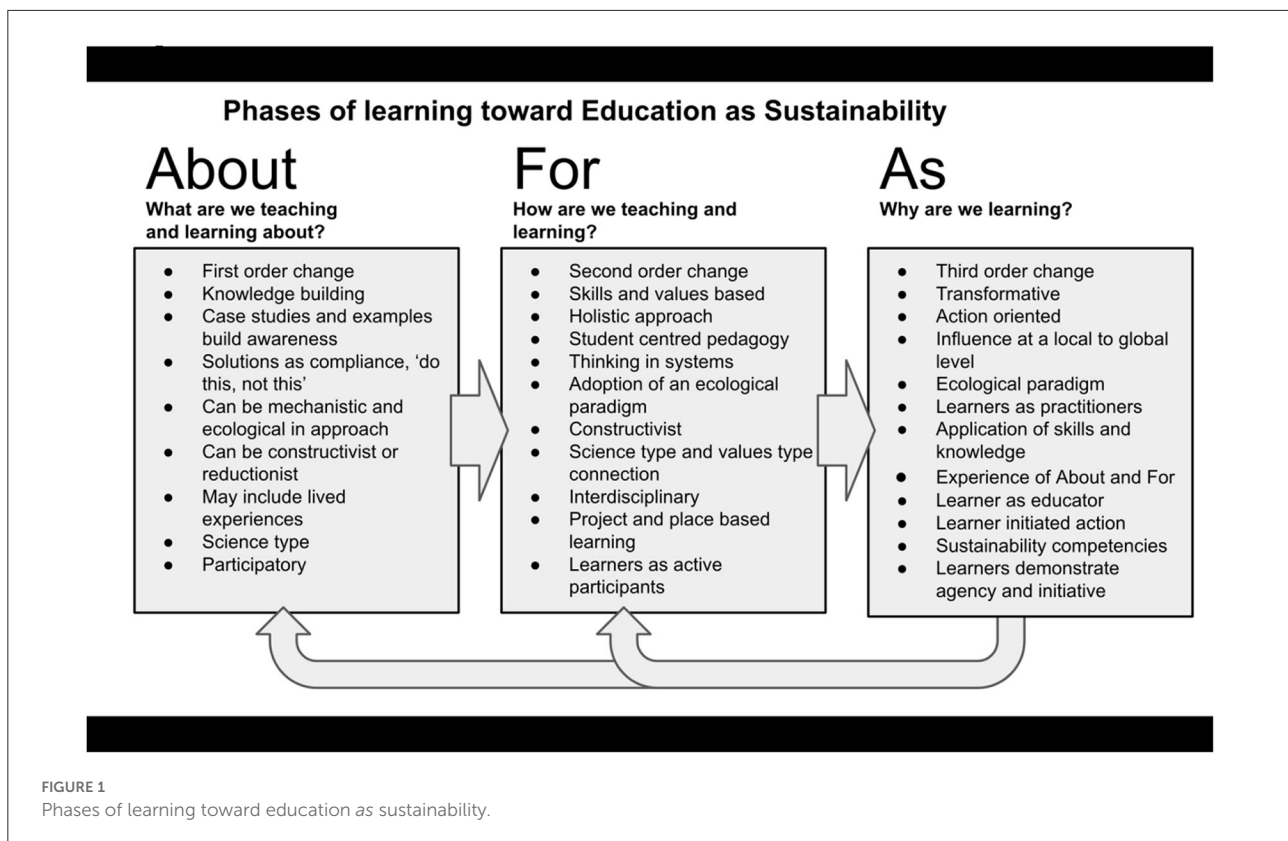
Phases of learning toward Education as Sustainability

About
What are we teaching and learning about?

- First order change
- Knowledge building
- Case studies and examples build awareness
- Solutions as compliance, 'do this, not this'
- Can be mechanistic and ecological in approach
- Can be constructivist or reductionist
- May include lived experiences
- Science type
- Participatory

For
How are we teaching and learning?

- Second order change
- Skills and values based
- Holistic approach
- Student centred pedagogy
- Thinking in systems
- Adoption of an ecological paradigm
- Constructivist
- Science type and values type connection
- Interdisciplinary
- Project and place based learning
- Learners as active participants

As
Why are we learning?

- Third order change
- Transformative
- Action oriented
- Influence at a local to global level
- Ecological paradigm
- Learners as practitioners
- Application of skills and knowledge
- Experience of About and For
- Learner as educator
- Learner initiated action
- Sustainability competencies
- Learners demonstrate agency and initiative

FIGURE 1
Phases of learning toward education as sustainability.